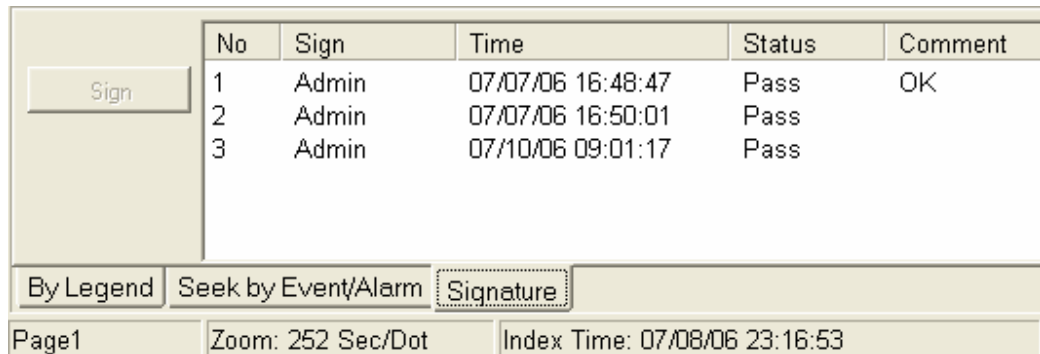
Sign

| No | Sign | Time | Status | Comment |
|---|---|---|---|---|
| 1 | Admin | 07/07/06 16:48:47 | Pass | OK |
| 2 | Admin | 07/07/06 16:50:01 | Pass | |
| 3 | Admin | 07/10/06 09:01:17 | Pass | |

By Legend | Seek by Event/Alarm | Signature

Page1 | Zoom: 252 Sec/Dot | Index Time: 07/08/06 23:16:53